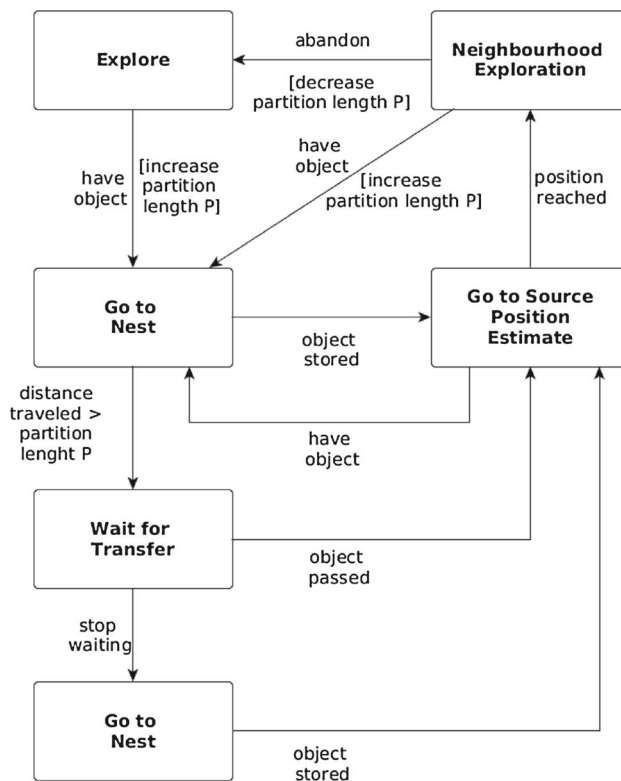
Explore

abandon

[decrease partition length P]

Neighbourhood Exploration

have object

[increase partition length P]

have object

[increase partition length P]

position reached

Go to Nest

object stored

Go to Source Position Estimate

distance traveled > partition lenght P

have object

Wait for Transfer

object passed

stop waiting

Go to Nest

object stored